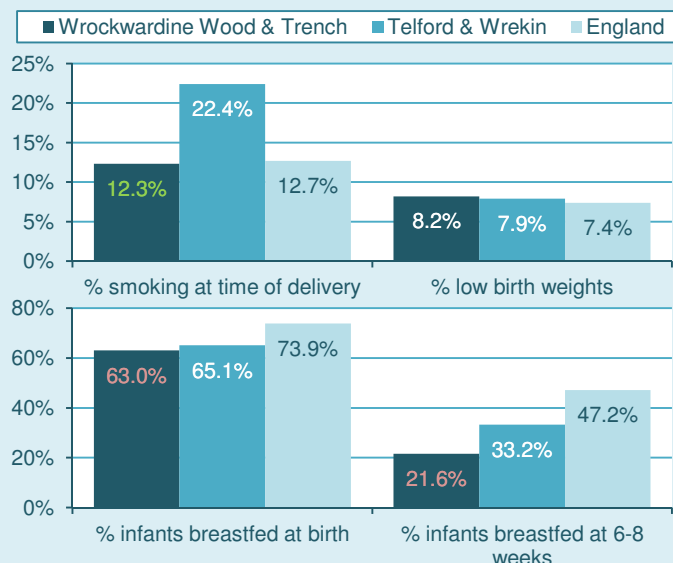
Wrockwardine Wood & Trench
Telford & Wrekin
England

25%
20%
15%
10%
5%
0%

12.3%
22.4%
12.7%
8.2%
7.9%
7.4%

% smoking at time of delivery
% low birth weights

80%
60%
40%
20%
0%

63.0%
65.1%
73.9%
21.6%
33.2%
47.2%

% infants breastfed at birth
% infants breastfed at 6-8 weeks